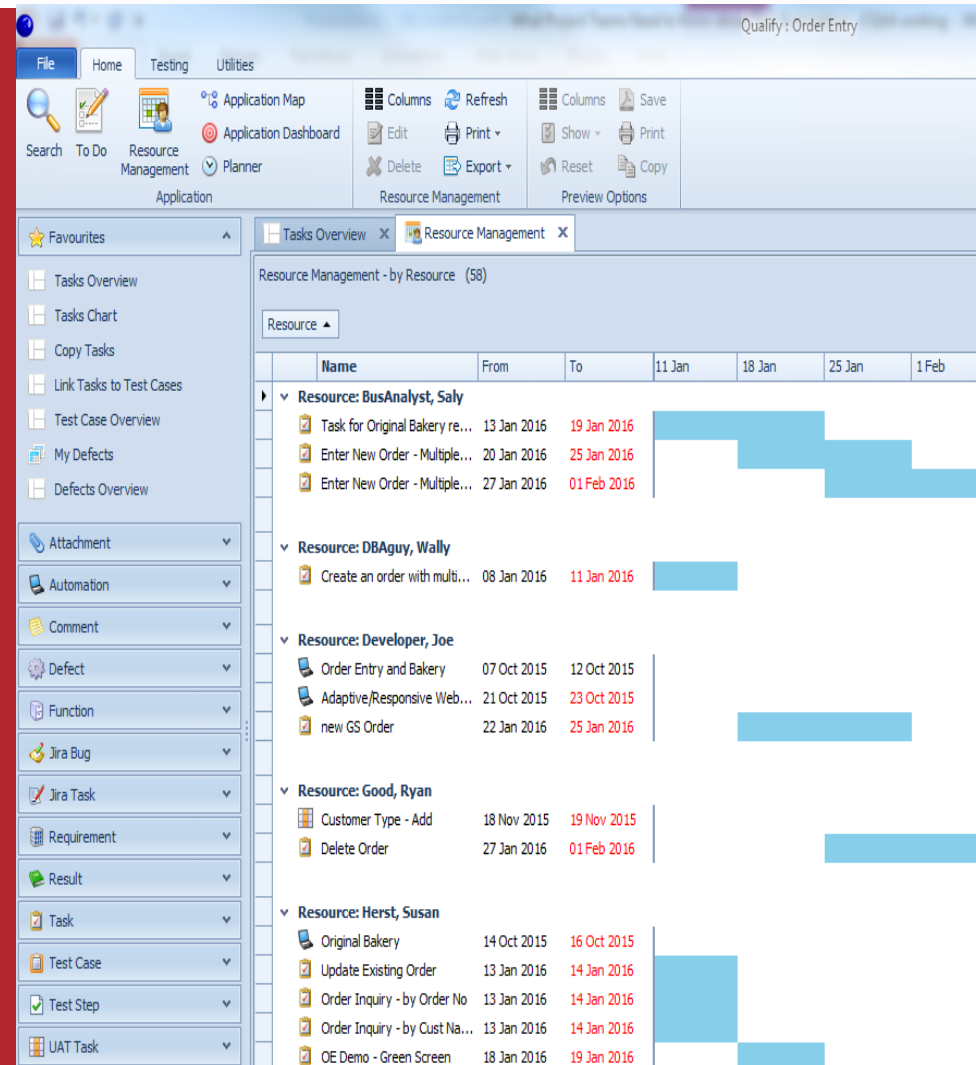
Qualify : Order Entry

File | Home | Testing | Utilities

Search | To Do | Resource Management | Application Map | Application Dashboard | Planner

Application

Columns | Refresh | Edit | Print | Delete | Export

Resource Management

Columns | Save | Show | Print | Reset | Copy

Preview Options

Favourites

Tasks Overview
Tasks Chart
Copy Tasks
Link Tasks to Test Cases
Test Case Overview
My Defects
Defects Overview

Attachment
Automation
Comment
Defect
Function
Jira Bug
Jira Task
Requirement
Result
Task
Test Case
Test Step
UAT Task

Tasks Overview | Resource Management

Resource Management - by Resource (58)

Resource ▲

| Name | From | To | 11 Jan | 18 Jan | 25 Jan | 1 Feb |
|---|---|---|---|---|---|---|
| Resource: BusAnalyst, Saly | | | | | | |
| Task for Original Bakery re... | 13 Jan 2016 | 19 Jan 2016 | | | | |
| Enter New Order - Multiple... | 20 Jan 2016 | 25 Jan 2016 | | | | |
| Enter New Order - Multiple... | 27 Jan 2016 | 01 Feb 2016 | | | | |
| Resource: DBAguy, Wally | | | | | | |
| Create an order with multi... | 08 Jan 2016 | 11 Jan 2016 | | | | |
| Resource: Developer, Joe | | | | | | |
| Order Entry and Bakery | 07 Oct 2015 | 12 Oct 2015 | | | | |
| Adaptive/Responsive Web... | 21 Oct 2015 | 23 Oct 2015 | | | | |
| new GS Order | 22 Jan 2016 | 25 Jan 2016 | | | | |
| Resource: Good, Ryan | | | | | | |
| Customer Type - Add | 18 Nov 2015 | 19 Nov 2015 | | | | |
| Delete Order | 27 Jan 2016 | 01 Feb 2016 | | | | |
| Resource: Herst, Susan | | | | | | |
| Original Bakery | 14 Oct 2015 | 16 Oct 2015 | | | | |
| Update Existing Order | 13 Jan 2016 | 14 Jan 2016 | | | | |
| Order Inquiry - by Order No | 13 Jan 2016 | 14 Jan 2016 | | | | |
| Order Inquiry - by Cust Na... | 13 Jan 2016 | 14 Jan 2016 | | | | |
| OE Demo - Green Screen | 18 Jan 2016 | 19 Jan 2016 | | | | |